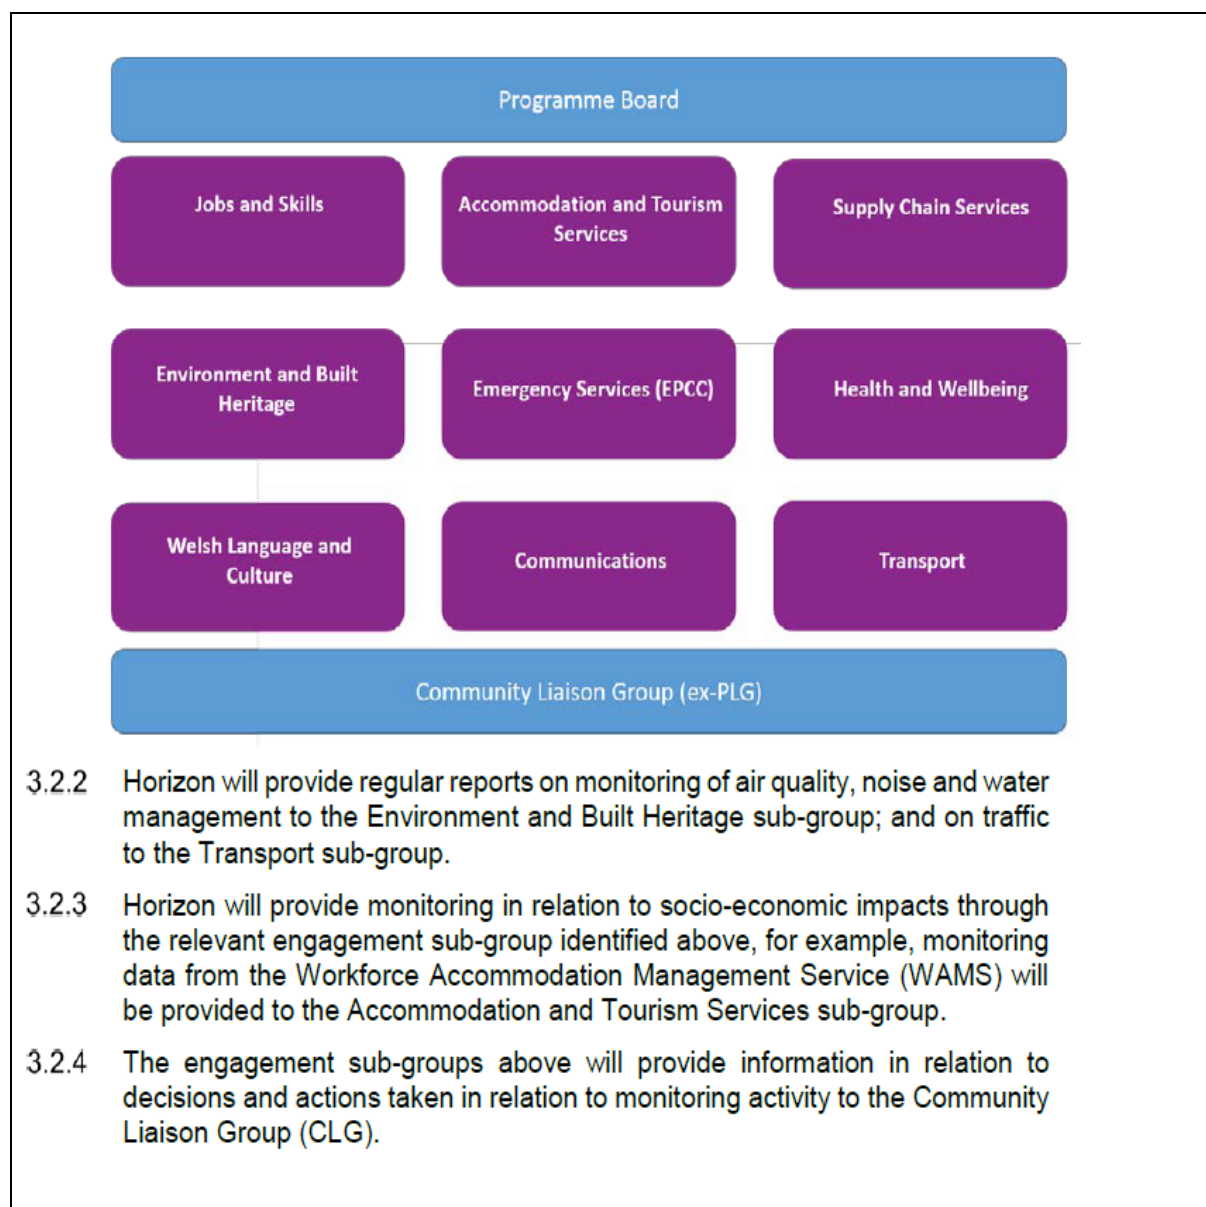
Programme Board

Jobs and Skills

Accommodation and Tourism Services

Supply Chain Services

Environment and Built Heritage

Emergency Services (EPCC)

Health and Wellbeing

Welsh Language and Culture

Communications

Transport

Community Liaison Group (ex-PLG)

3.2.2 Horizon will provide regular reports on monitoring of air quality, noise and water management to the Environment and Built Heritage sub-group; and on traffic to the Transport sub-group.

3.2.3 Horizon will provide monitoring in relation to socio-economic impacts through the relevant engagement sub-group identified above, for example, monitoring data from the Workforce Accommodation Management Service (WAMS) will be provided to the Accommodation and Tourism Services sub-group.

3.2.4 The engagement sub-groups above will provide information in relation to decisions and actions taken in relation to monitoring activity to the Community Liaison Group (CLG).